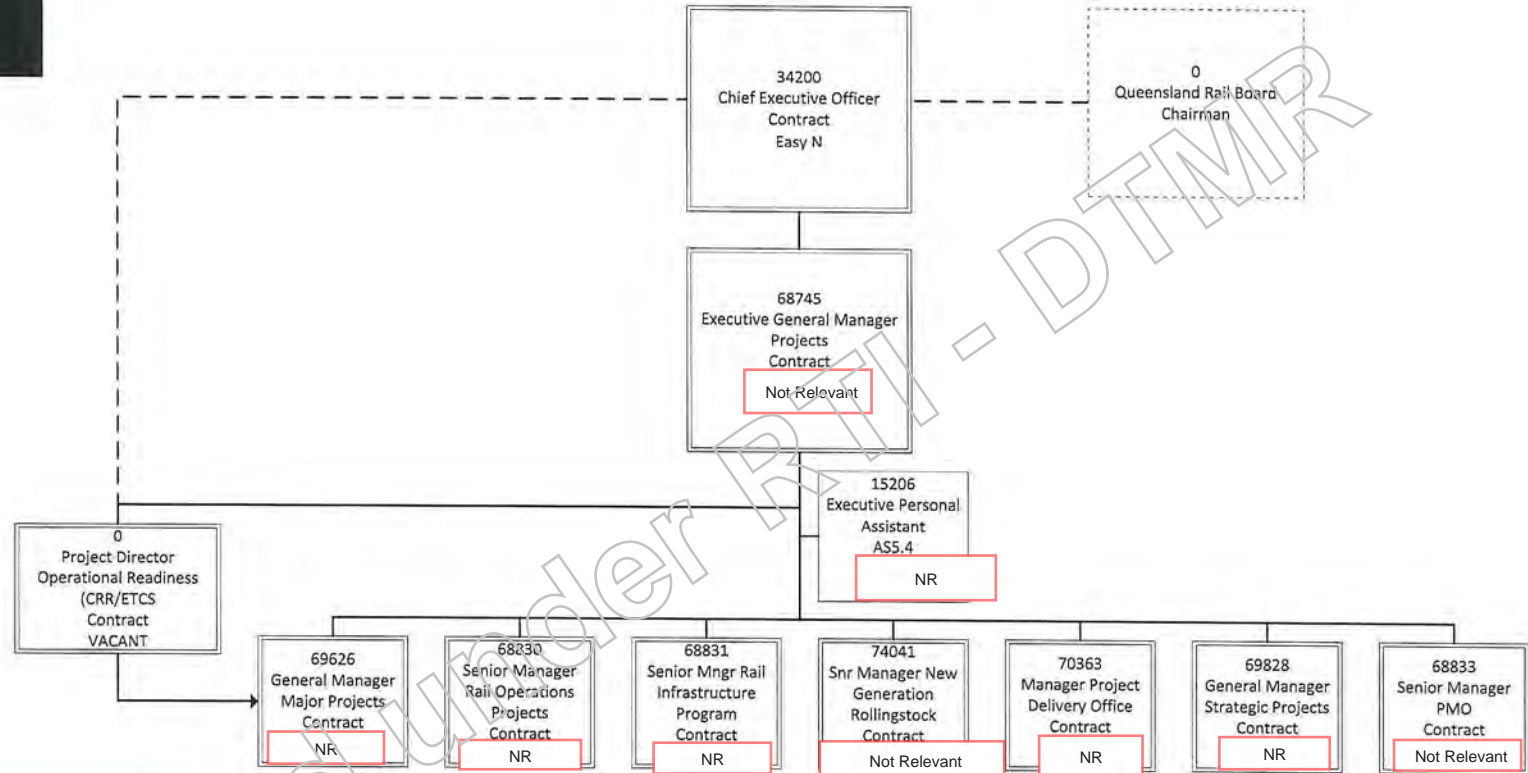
34200
Chief Executive Officer
Contract
Easy N

0
Queensland Rail Board
Chairman

68745
Executive General Manager
Projects
Contract
Not Relevant

15206
Executive Personal
Assistant
AS5.4
NR

0
Project Director
Operational Readiness
(CRR/ETCS
Contract
VACANT

69626
General Manager
Major Projects
Contract
NR

68830
Senior Manager
Rail Operations
Projects
Contract
NR

68831
Senior Mngr Rail
Infrastructure
Program
Contract
NR

74041
Snr Manager New
Generation
Rollingstock
Contract
Not Relevant

70363
Manager Project
Delivery Office
Contract
NR

69828
General Manager
Strategic Projects
Contract
NR

68833
Senior Manager
PMO
Contract
Not Relevant

Released under RTI - DTMR